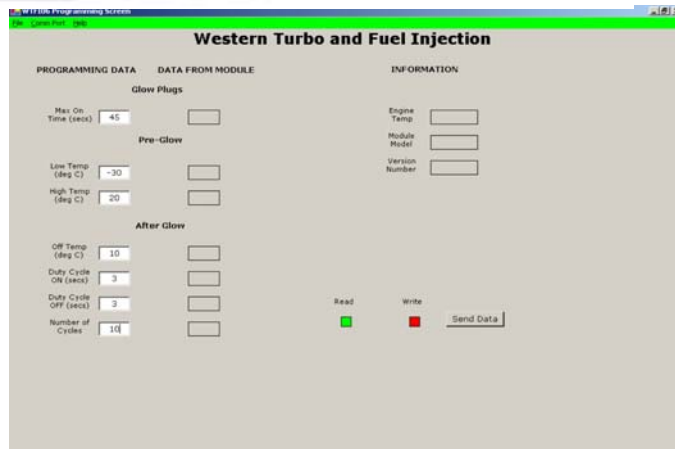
WTF106 Programming Screen

File Comm Port Help

Western Turbo and Fuel Injection

PROGRAMMING DATA DATA FROM MODULE

INFORMATION

Glow Plugs

Max On Time (secs) 45

Engine Temp

Module Model

Version Number

Pre-Glow

Low Temp (deg C) -30

High Temp (deg C) 20

After Glow

Off Temp (deg C) 10

Duty Cycle ON (secs) 3

Duty Cycle OFF (secs) 3

Number of Cycles 10

Read

Write

Send Data